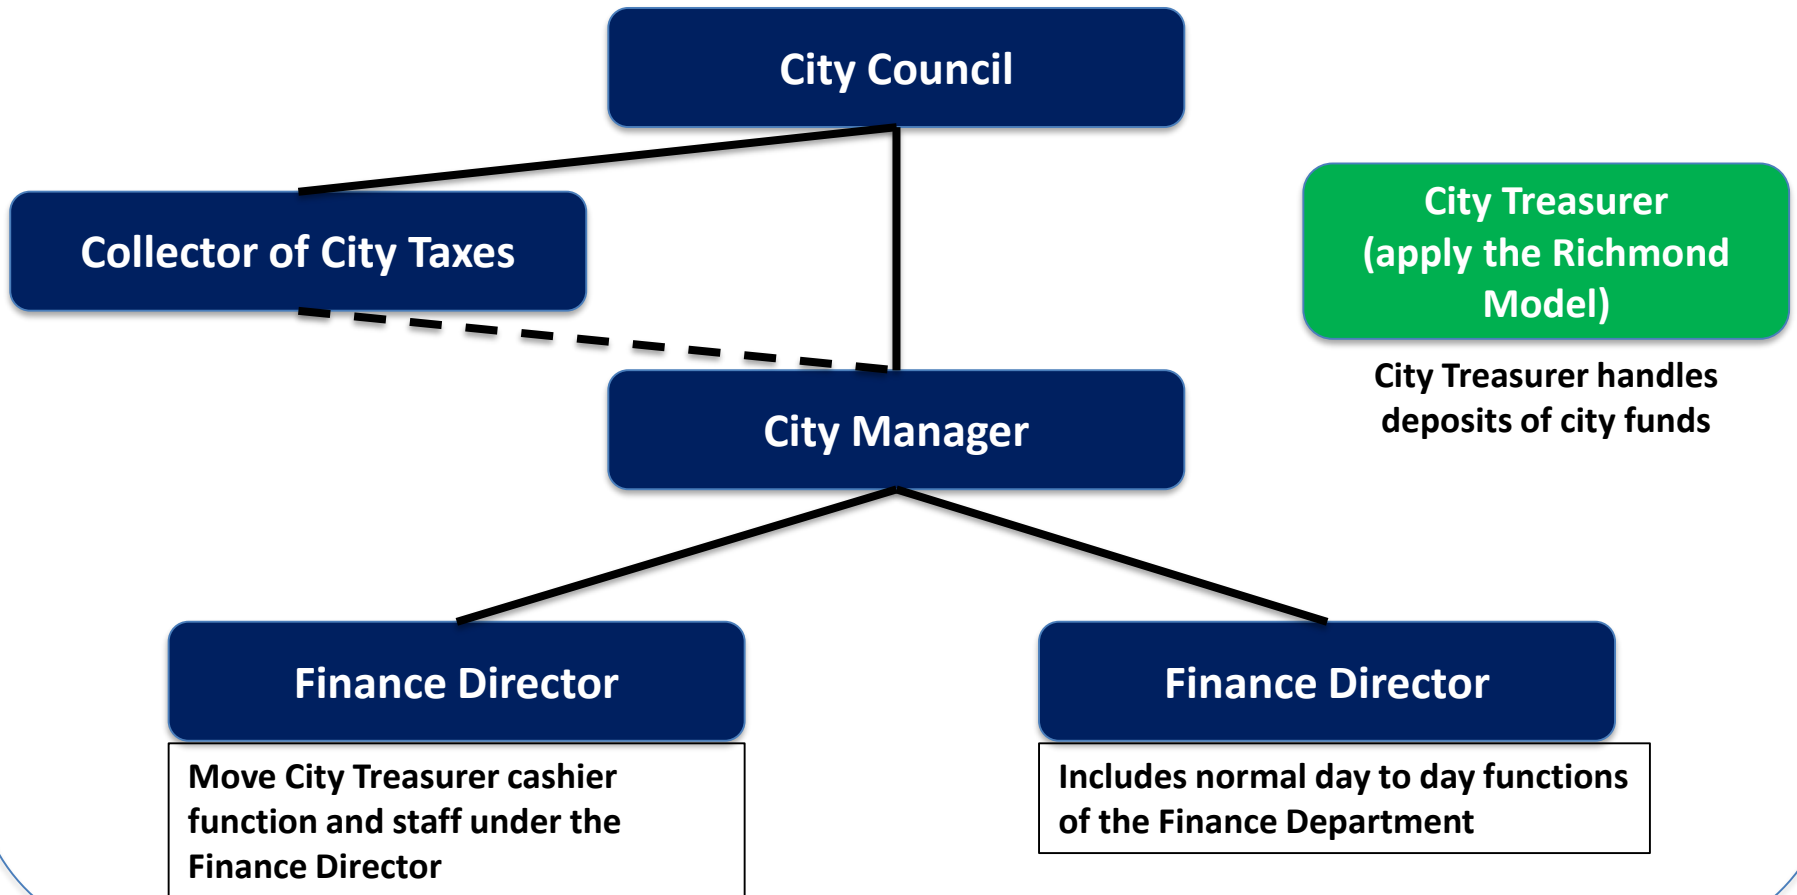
City Council

Collector of City Taxes

City Treasurer (apply the Richmond Model)

City Treasurer handles deposits of city funds

City Manager

Finance Director

Move City Treasurer cashier function and staff under the Finance Director

Finance Director

Includes normal day to day functions of the Finance Department